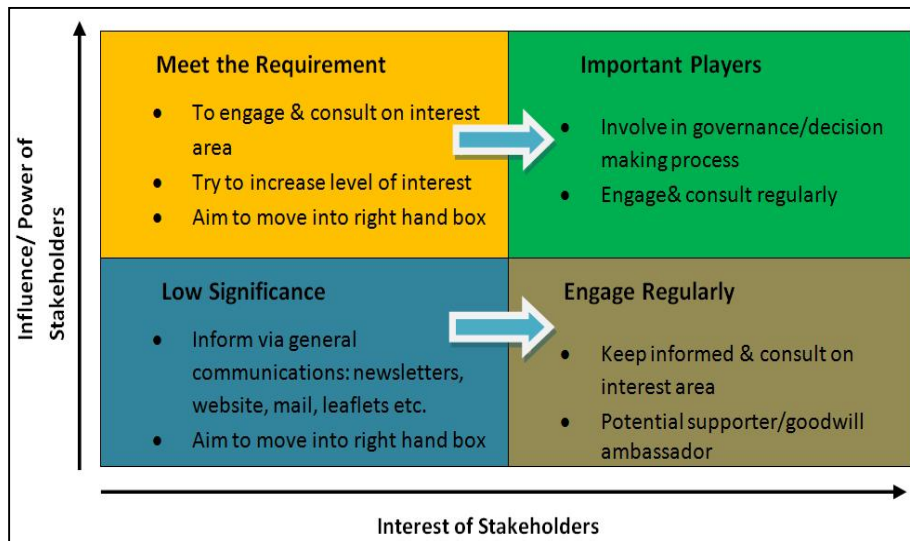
Influence/ Power of Stakeholders

Meet the Requirement

- To engage & consult on interest area
- Try to increase level of interest
- Aim to move into right hand box

Important Players

- Involve in governance/decision making process
- Engage& consult regularly

Low Significance

- Inform via general communications: newsletters, website, mail, leaflets etc.
- Aim to move into right hand box

Engage Regularly

- Keep informed & consult on interest area
- Potential supporter/goodwill ambassador

Interest of Stakeholders